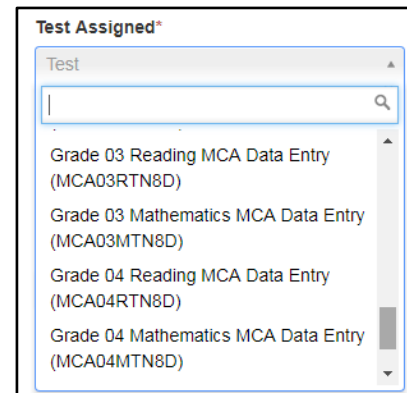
Test Assigned*

Test

Grade 03 Reading MCA Data Entry (MCA03RTN8D)

Grade 03 Mathematics MCA Data Entry (MCA03MTN8D)

Grade 04 Reading MCA Data Entry (MCA04RTN8D)

Grade 04 Mathematics MCA Data Entry (MCA04MTN8D)